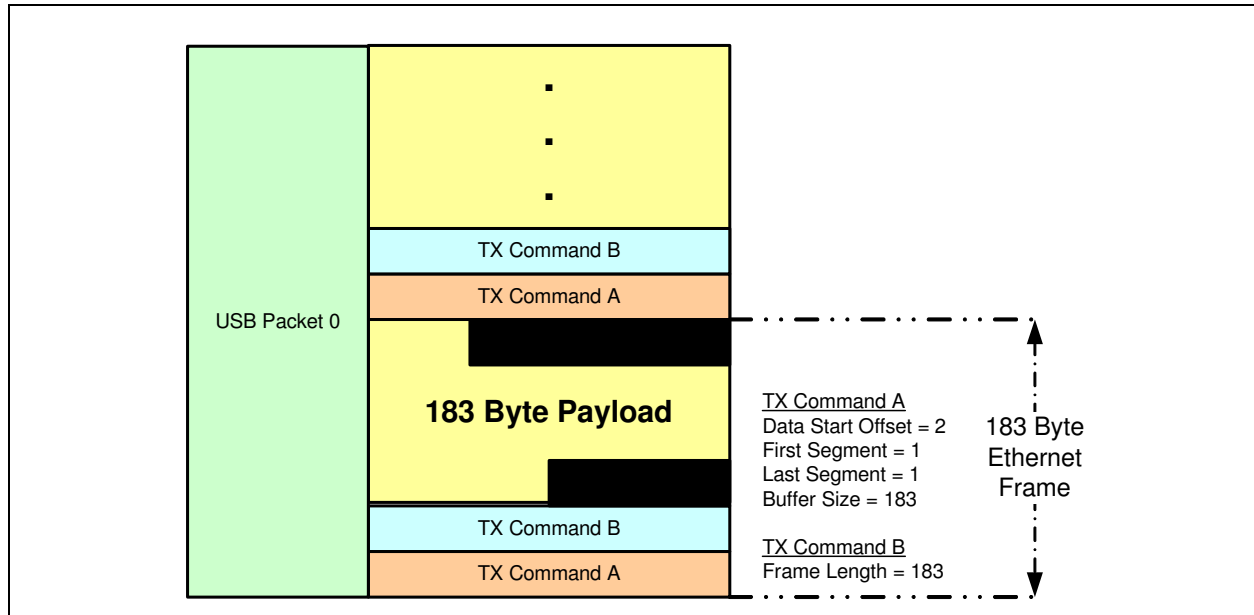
.
.
.

TX Command B

TX Command A

USB Packet 0

183 Byte Payload

TX Command B

TX Command A

TX Command A
Data Start Offset = 2
First Segment = 1
Last Segment = 1
Buffer Size = 183

TX Command B
Frame Length = 183

183 Byte Ethernet Frame